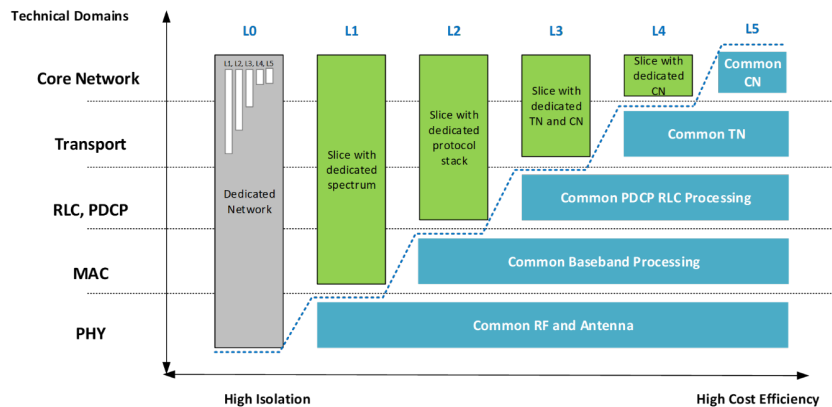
Technical Domains

L0 L1 L2 L3 L4 L5

Core Network

Transport

RLC, PDCP

MAC

PHY

L1, L2, L3, L4, L5

Dedicated Network

Slice with dedicated spectrum

Slice with dedicated protocol stack

Slice with dedicated TN and CN

Slice with dedicated CN

Common CN

Common TN

Common PDCP RLC Processing

Common Baseband Processing

Common RF and Antenna

High Isolation

High Cost Efficiency